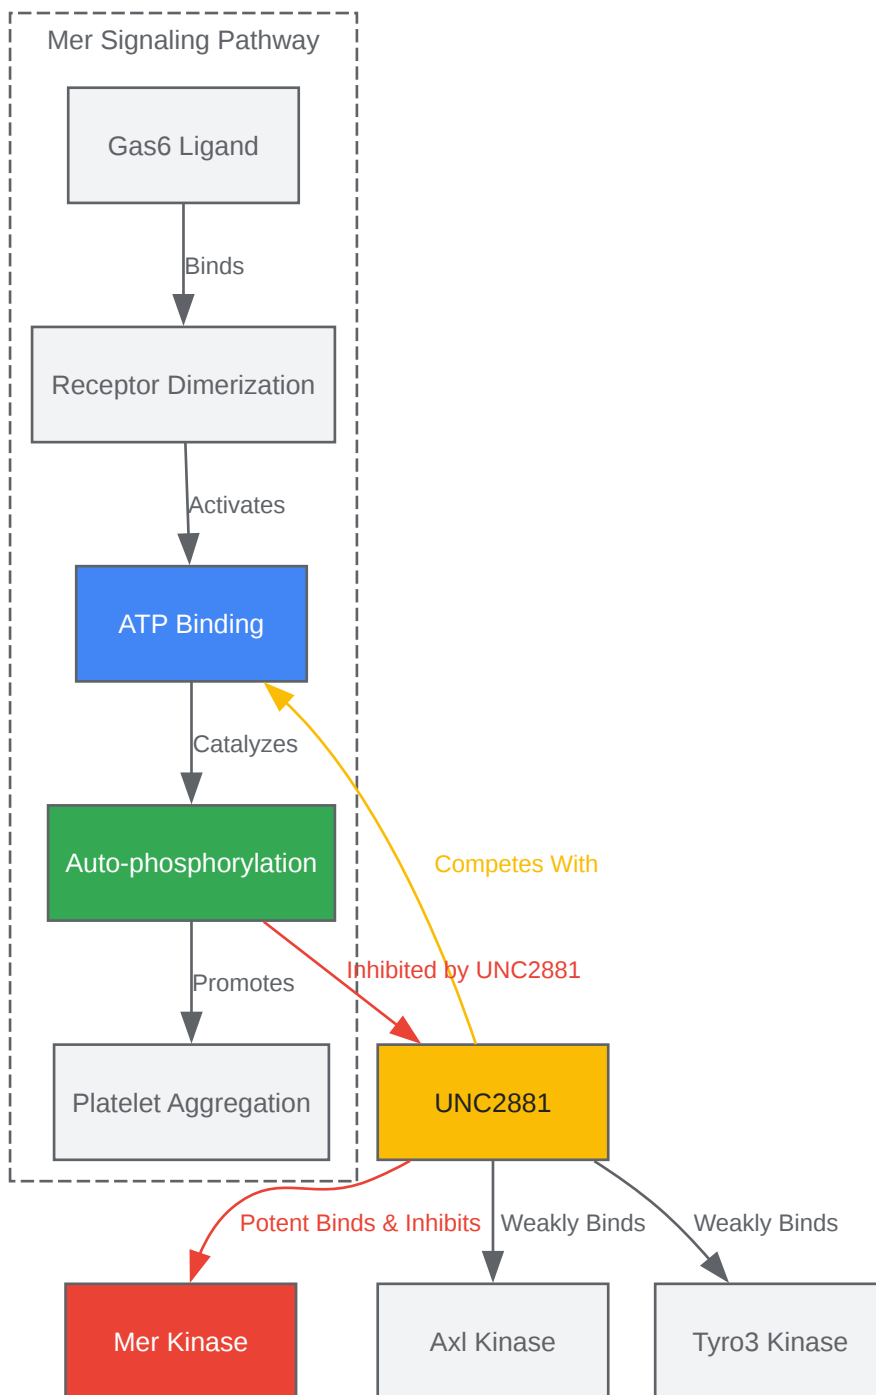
Mer Signaling Pathway

Gas6 Ligand

Binds

Receptor Dimerization

Activates

ATP Binding

Catalyzes

Auto-phosphorylation

Competes With

Inhibited by UNC2881

Promotes

Platelet Aggregation

UNC2881

Potent Binds & Inhibits

Weakly Binds

Weakly Binds

Mer Kinase

Axl Kinase

Tyro3 Kinase